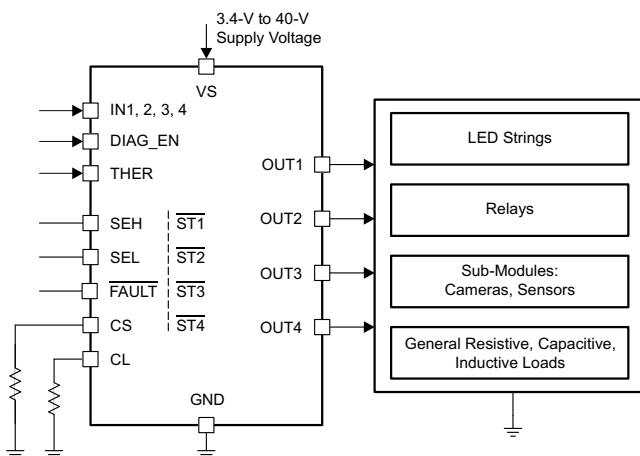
3.4-V to 40-V
Supply Voltage

VS

IN1, 2, 3, 4

DIAG_EN

THER

SEH $\overline{ST1}$

SEL $\overline{ST2}$

$\overline{FAULT}$ $\overline{ST3}$

CS $\overline{ST4}$

CL

GND

OUT1

OUT2

OUT3

OUT4

LED Strings

Relays

Sub-Modules:
Cameras, Sensors

General Resistive, Capacitive,
Inductive Loads